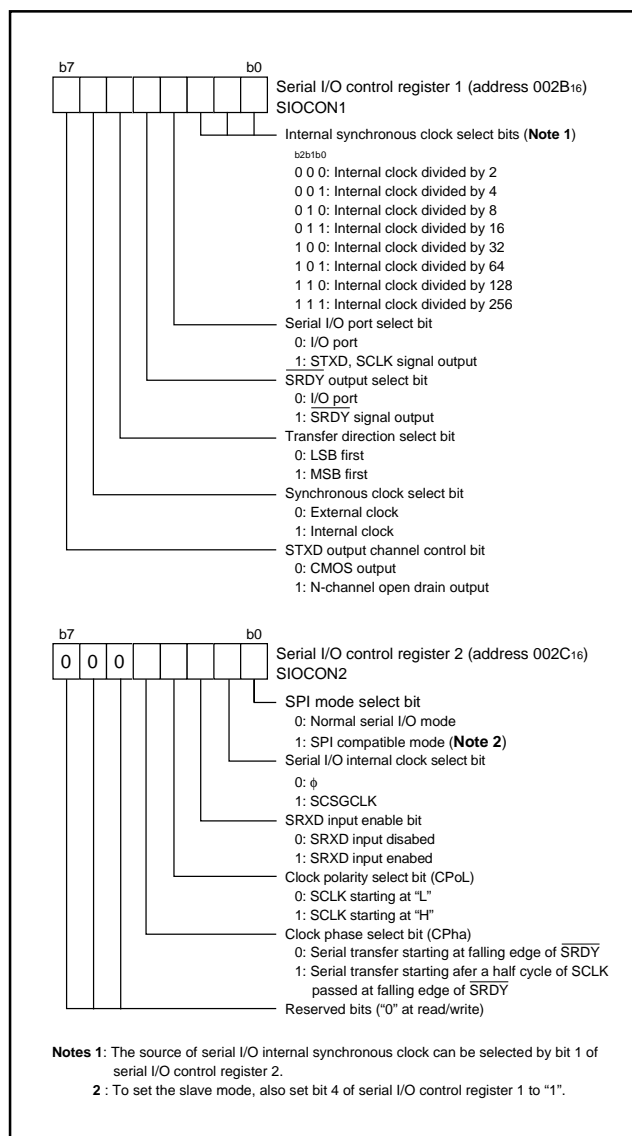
b7 b0

Serial I/O control register 1 (address 002B$_{16}$)
SIOCON1

Internal synchronous clock select bits (**Note 1**)
b2b1b0
0 0 0: Internal clock divided by 2
0 0 1: Internal clock divided by 4
0 1 0: Internal clock divided by 8
0 1 1: Internal clock divided by 16
1 0 0: Internal clock divided by 32
1 0 1: Internal clock divided by 64
1 1 0: Internal clock divided by 128
1 1 1: Internal clock divided by 256

Serial I/O port select bit
0: I/O port
1: STXD, SCLK signal output

$\overline{SRDY}$ output select bit
0: I/O port
1: $\overline{SRDY}$ signal output

Transfer direction select bit
0: LSB first
1: MSB first

Synchronous clock select bit
0: External clock
1: Internal clock

STXD output channel control bit
0: CMOS output
1: N-channel open drain output

b7 b0
0 0 0

Serial I/O control register 2 (address 002C$_{16}$)
SIOCON2

SPI mode select bit
0: Normal serial I/O mode
1: SPI compatible mode (**Note 2**)

Serial I/O internal clock select bit
0: $\phi$
1: SCSGCLK

SRXD input enable bit
0: SRXD input disabed
1: SRXD input enabed

Clock polarity select bit (CPoL)
0: SCLK starting at "L"
1: SCLK starting at "H"

Clock phase select bit (CPha)
0: Serial transfer starting at falling edge of $\overline{SRDY}$
1: Serial transfer starting afer a half cycle of SCLK passed at falling edge of $\overline{SRDY}$

Reserved bits ("0" at read/write)

**Notes 1**: The source of serial I/O internal synchronous clock can be selected by bit 1 of serial I/O control register 2.
**2** : To set the slave mode, also set bit 4 of serial I/O control register 1 to "1".